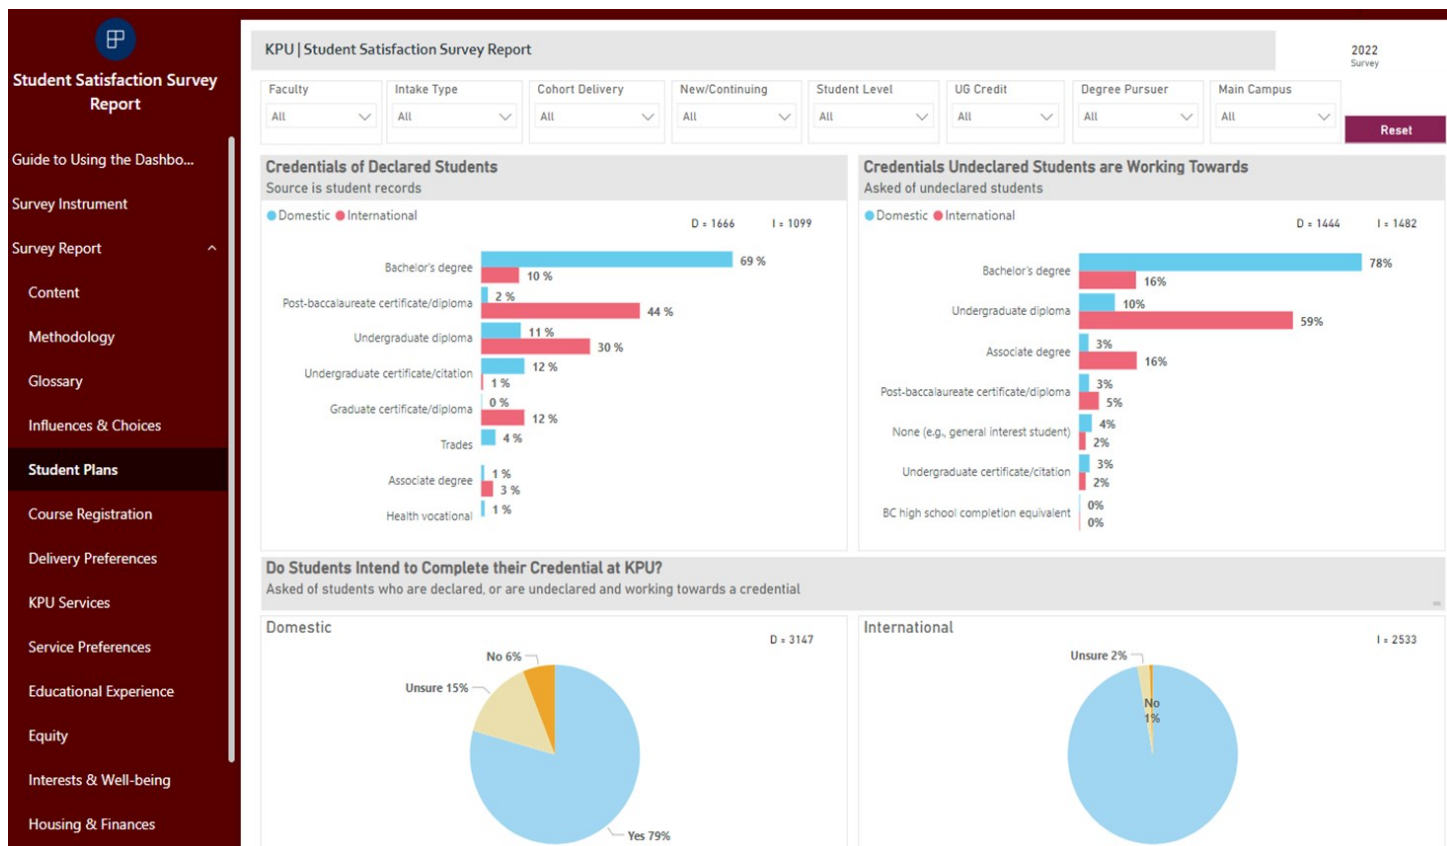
Student Satisfaction Survey Report

Guide to Using the Dashbo...

Survey Instrument

Survey Report

Content

Methodology

Glossary

Influences & Choices

Student Plans

Course Registration

Delivery Preferences

KPU Services

Service Preferences

Educational Experience

Equity

Interests & Well-being

Housing & Finances

KPU | Student Satisfaction Survey Report

2022 Survey

Faculty All
Intake Type All
Cohort Delivery All
New/Continuing All
Student Level All
UG Credit All
Degree Pursuer All
Main Campus All

Reset

Credentials of Declared Students
Source is student records

Domestic International

D = 1666 I = 1099

Bachelor's degree 69 % 10 %
Post-baccalaureate certificate/diploma 2 % 44 %
Undergraduate diploma 11 % 30 %
Undergraduate certificate/citation 12 % 1 %
Graduate certificate/diploma 0 % 12 %
Trades 4 %
Associate degree 1 % 3 %
Health vocational 1 %

Credentials Undeclared Students are Working Towards
Asked of undeclared students

Domestic International

D = 1444 I = 1482

Bachelor's degree 78% 16%
Undergraduate diploma 10% 59%
Associate degree 3% 16%
Post-baccalaureate certificate/diploma 3% 5%
None (e.g., general interest student) 4% 2%
Undergraduate certificate/citation 3% 2%
BC high school completion equivalent 0% 0%

Do Students Intend to Complete their Credential at KPU?
Asked of students who are declared, or are undeclared and working towards a credential

Domestic

D = 3147

No 6%
Unsure 15%
Yes 79%

International

I = 2533

Unsure 2%
No 1%